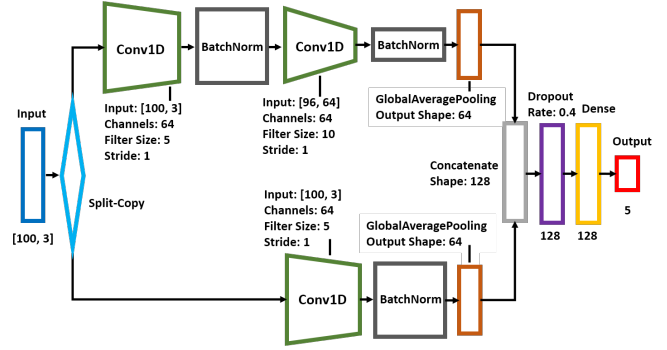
Input

[100, 3]

Split-Copy

Conv1D

Input: [100, 3]
Channels: 64
Filter Size: 5
Stride: 1

BatchNorm

Conv1D

Input: [96, 64]
Channels: 64
Filter Size: 10
Stride: 1

BatchNorm

GlobalAveragePooling
Output Shape: 64

Input: [100, 3]
Channels: 64
Filter Size: 5
Stride: 1

Conv1D

BatchNorm

GlobalAveragePooling
Output Shape: 64

Concatenate
Shape: 128

Dropout
Rate: 0.4

128

Dense

128

Output

5